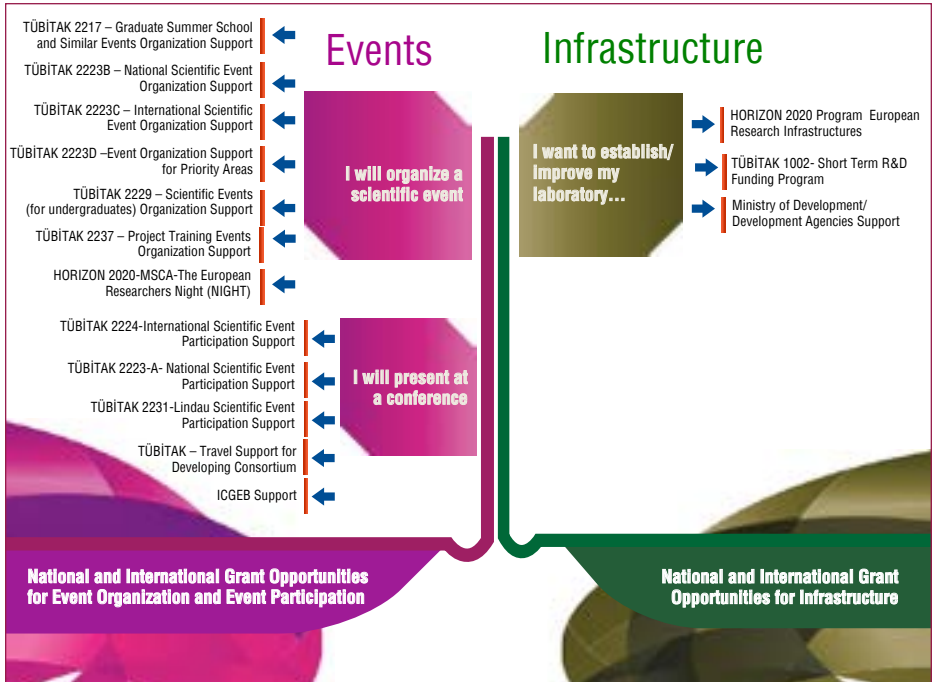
Events

Infrastructure

TÜBİTAK 2217 – Graduate Summer School and Similar Events Organization Support

TÜBİTAK 2223B – National Scientific Event Organization Support

TÜBİTAK 2223C – International Scientific Event Organization Support

TÜBİTAK 2223D –Event Organization Support for Priority Areas

TÜBİTAK 2229 – Scientific Events (for undergraduates) Organization Support

TÜBİTAK 2237 – Project Training Events Organization Support

HORIZON 2020-MSCA-The European Researchers Night (NIGHT)

I will organize a scientific event

I want to establish/ improve my laboratory...

HORIZON 2020 Program European Research Infrastructures

TÜBİTAK 1002- Short Term R&D Funding Program

Ministry of Development/ Development Agencies Support

TÜBİTAK 2224-International Scientific Event Participation Support

TÜBİTAK 2223-A- National Scientific Event Participation Support

TÜBİTAK 2231-Lindau Scientific Event Participation Support

TÜBİTAK – Travel Support for Developing Consortium

ICGEB Support

I will present at a conference

National and International Grant Opportunities for Event Organization and Event Participation

National and International Grant Opportunities for Infrastructure